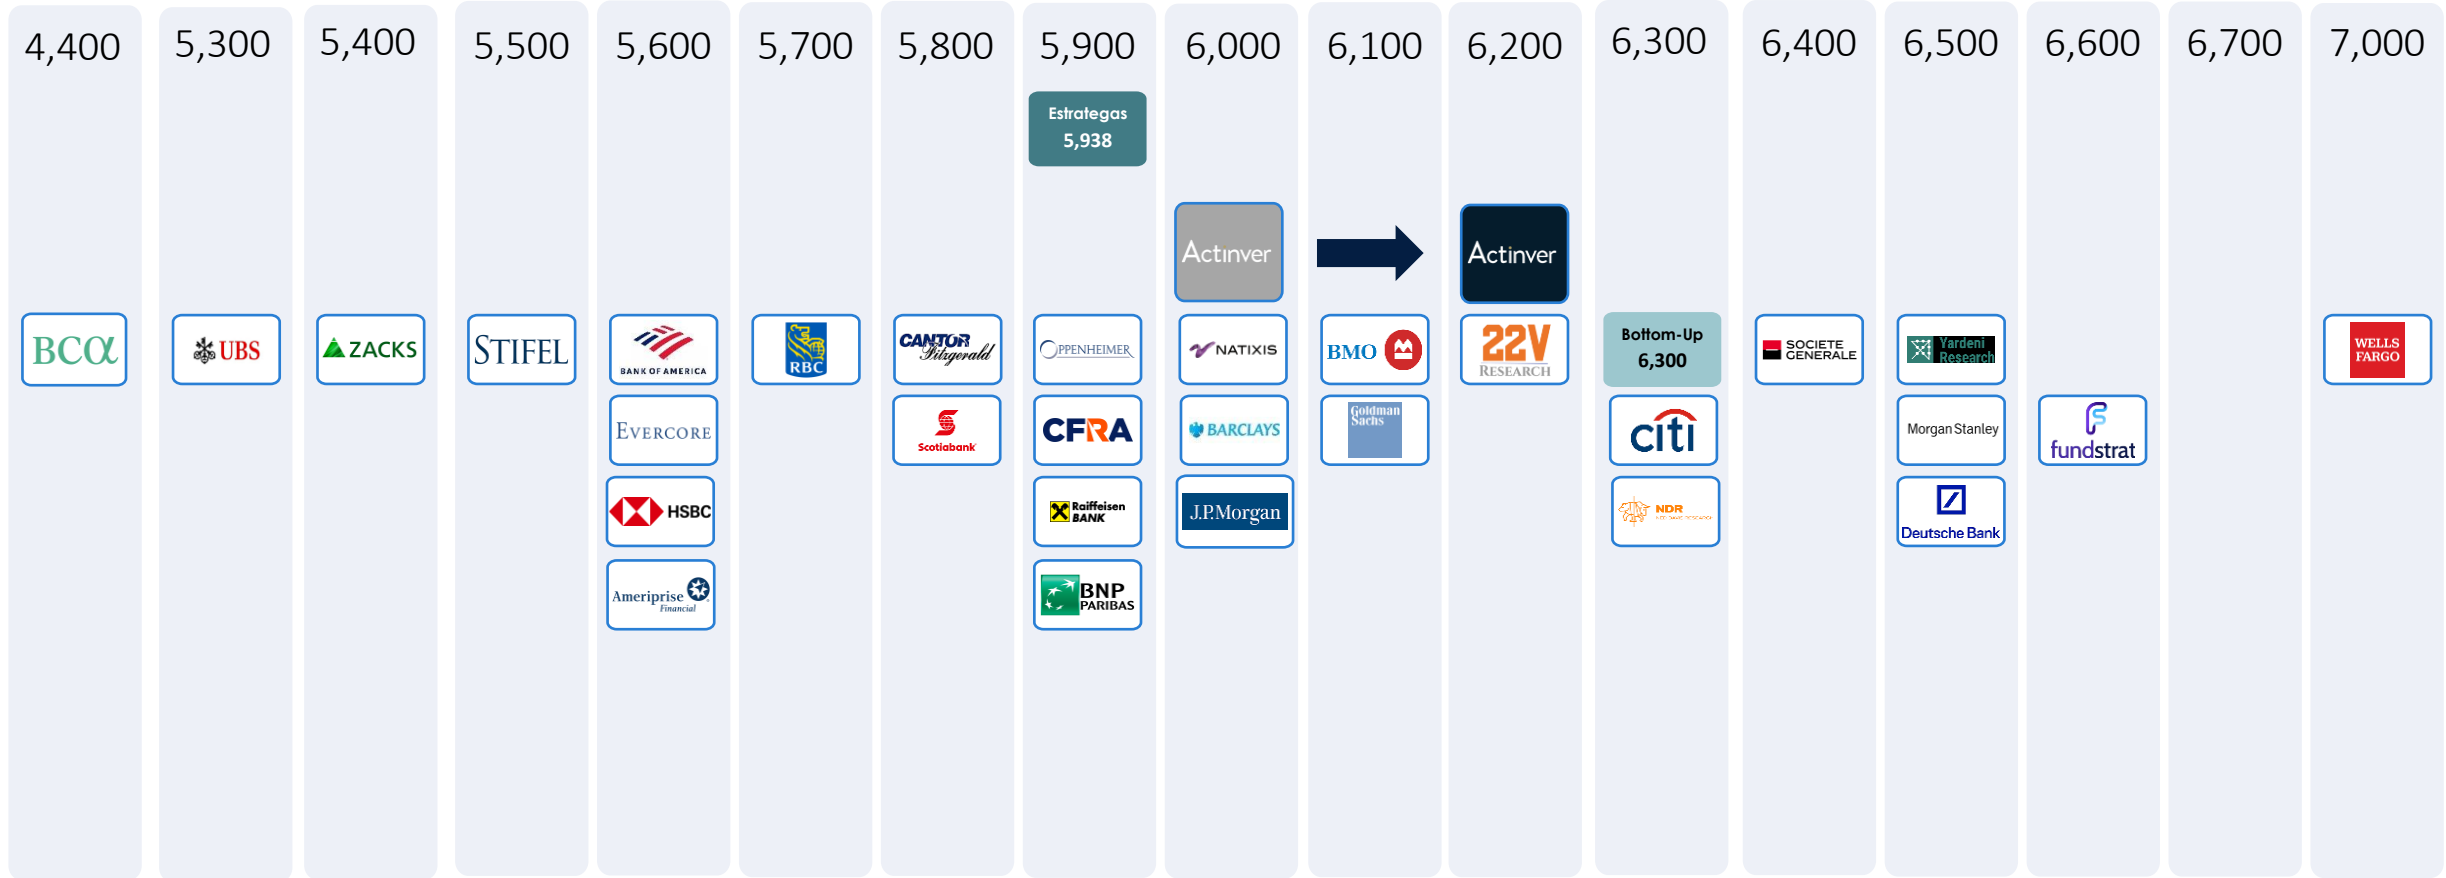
4,400 5,300 5,400 5,500 5,600 5,700 5,800 5,900 6,000 6,100 6,200 6,300 6,400 6,500 6,600 6,700 7,000

Estrategas 5,938

Actinver

Actinver

BCA

UBS

ZACKS

STIFEL

BANK OF AMERICA

EVERCORE

HSBC

Ameriprise Financial

RBC

CANTOR Fitzgerald

Scotiabank

OPPENHEIMER

CFRA

Raiffeisen BANK

BNP PARIBAS

NATIXIS

BARCLAYS

J.P.Morgan

BMO

Goldman Sachs

22V RESEARCH

Bottom-Up 6,300

citi

NDR

SOCIETE GENERALE

Yardeni Research

Morgan Stanley

Deutsche Bank

fundstrat

WELLS FARGO